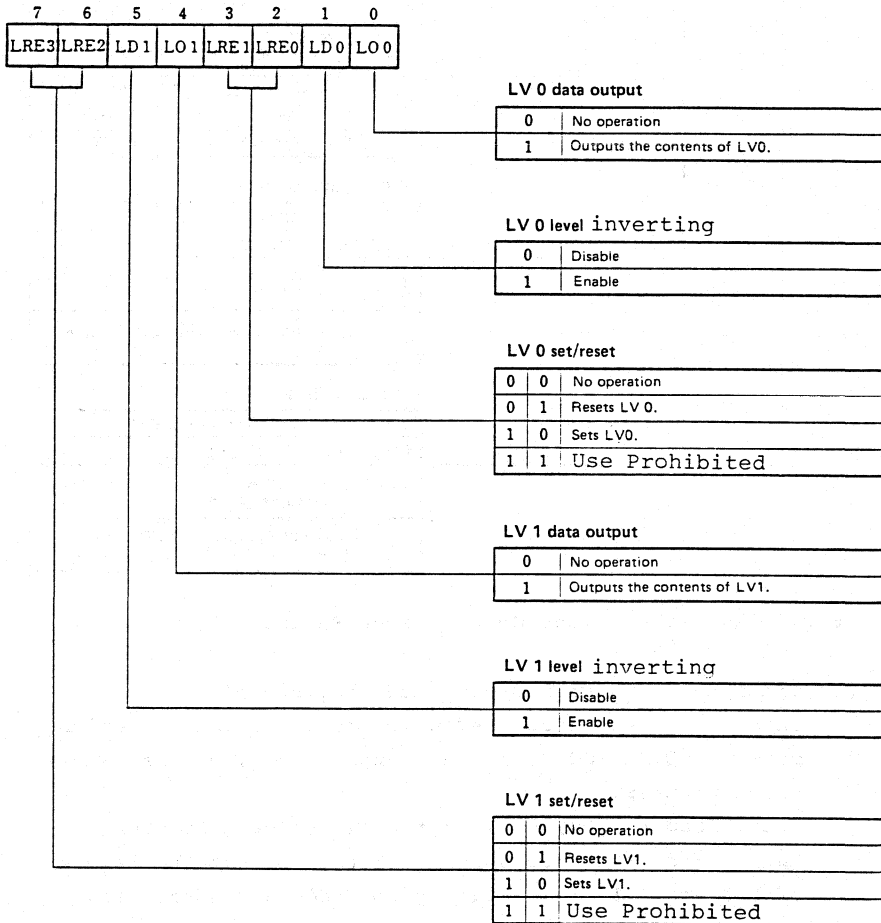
| 7 | 6 | 5 | 4 | 3 | 2 | 1 | 0 |
|---|---|---|---|---|---|---|---|
| LRE3 | LRE2 | LD1 | LO1 | LRE1 | LRE0 | LD0 | LO0 |

LV 0 data output

| | |
|---|---|
| 0 | No operation |
| 1 | Outputs the contents of LV0. |

LV 0 level inverting

| | |
|---|---|
| 0 | Disable |
| 1 | Enable |

LV 0 set/reset

| | | |
|---|---|---|
| 0 | 0 | No operation |
| 0 | 1 | Resets LV 0. |
| 1 | 0 | Sets LV0. |
| 1 | 1 | Use Prohibited |

LV 1 data output

| | |
|---|---|
| 0 | No operation |
| 1 | Outputs the contents of LV1. |

LV 1 level inverting

| | |
|---|---|
| 0 | Disable |
| 1 | Enable |

LV 1 set/reset

| | | |
|---|---|---|
| 0 | 0 | No operation |
| 0 | 1 | Resets LV1. |
| 1 | 0 | Sets LV1. |
| 1 | 1 | Use Prohibited |